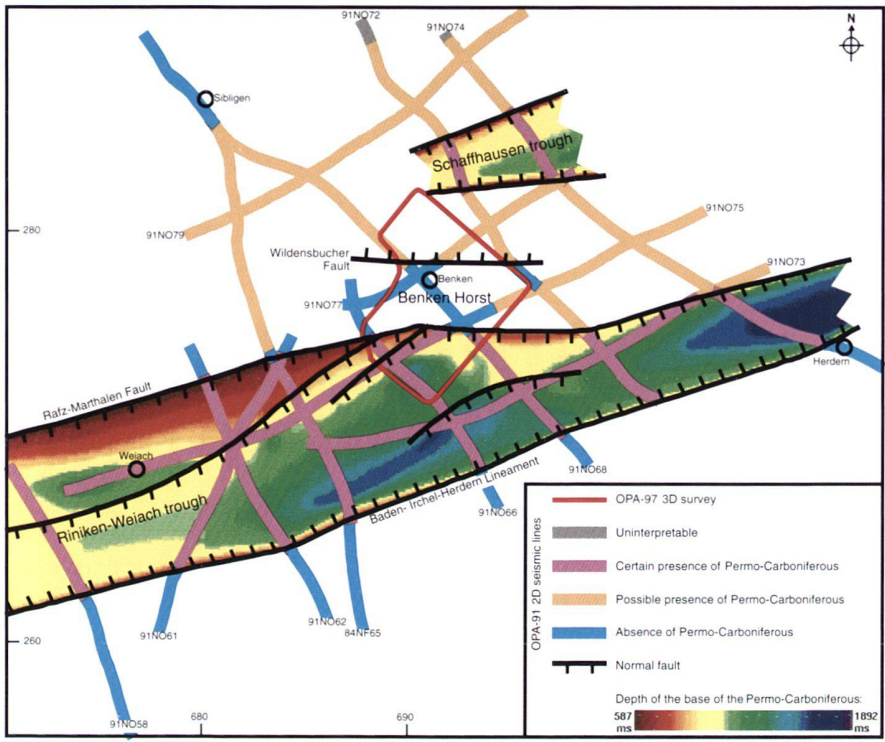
91NO72
91NO74
N
Sibligen
Schaffhausen trough
280
91NO79
91NO75
Wildensbucher Fault
Benken
91NO73
Benken Horst
91NO77
Herdern
Rafz-Marthalen Fault
Weiach
91NO68
Baden- Irchel-Herdern Lineament
Riniken-Weiach trough
91NO66
91NO62
84NF65
91NO61
260
91NO58
680
690
OPA-91 2D seismic lines
OPA-97 3D survey
Uninterpretable
Certain presence of Permo-Carboniferous
Possible presence of Permo-Carboniferous
Absence of Permo-Carboniferous
Normal fault
Depth of the base of the Permo-Carboniferous:
587 ms
1892 ms